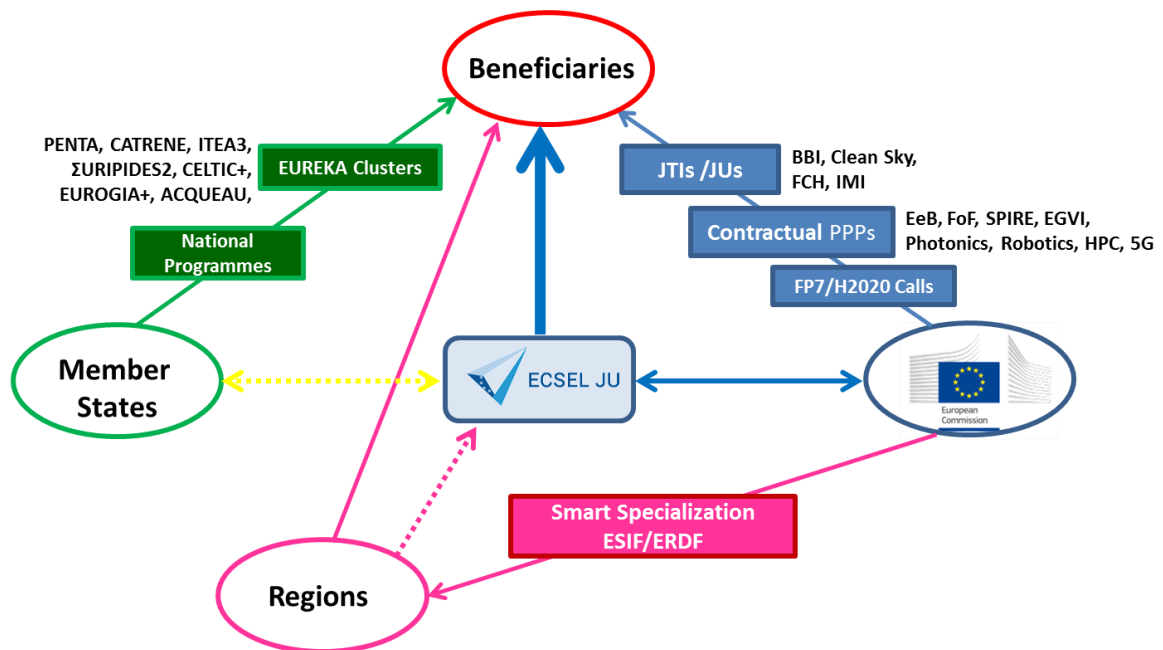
Beneficiaries

PENTA, CATRENE, ITEA3, ΣURIPIDES2, CELTIC+, EUROGIA+, ACQUEAU,

EUREKA Clusters

National Programmes

JTIs /JUs

BBI, Clean Sky, FCH, IMI

Contractual PPPs

EeB, FoF, SPIRE, EGVI, Photonics, Robotics, HPC, 5G

FP7/H2020 Calls

Member States

ECSEL JU

European Commission

Smart Specialization ESIF/ERDF

Regions